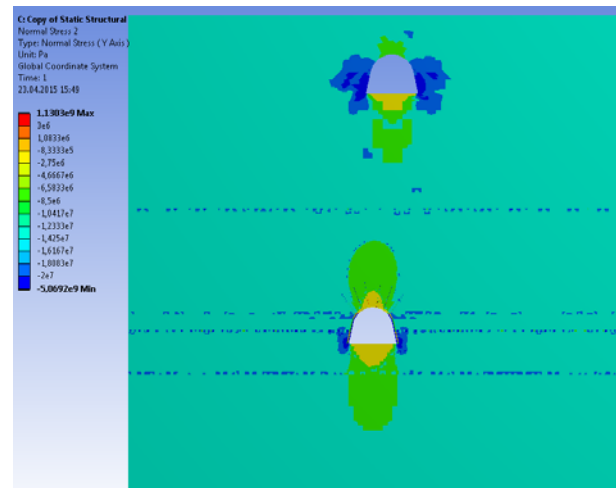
C: Copy of Static Structural
Normal Stress 2
Type: Normal Stress ( Y Axis )
Unit: Pa
Global Coordinate System
Time: 1
23.04.2015 15:49

1,1303e9 Max
3e6
1,0833e6
-8,3333e5
-2,75e6
-4,6667e6
-6,5833e6
-8,5e6
-1,0417e7
-1,2333e7
-1,425e7
-1,6167e7
-1,8083e7
-2e7
-5,0692e9 Min